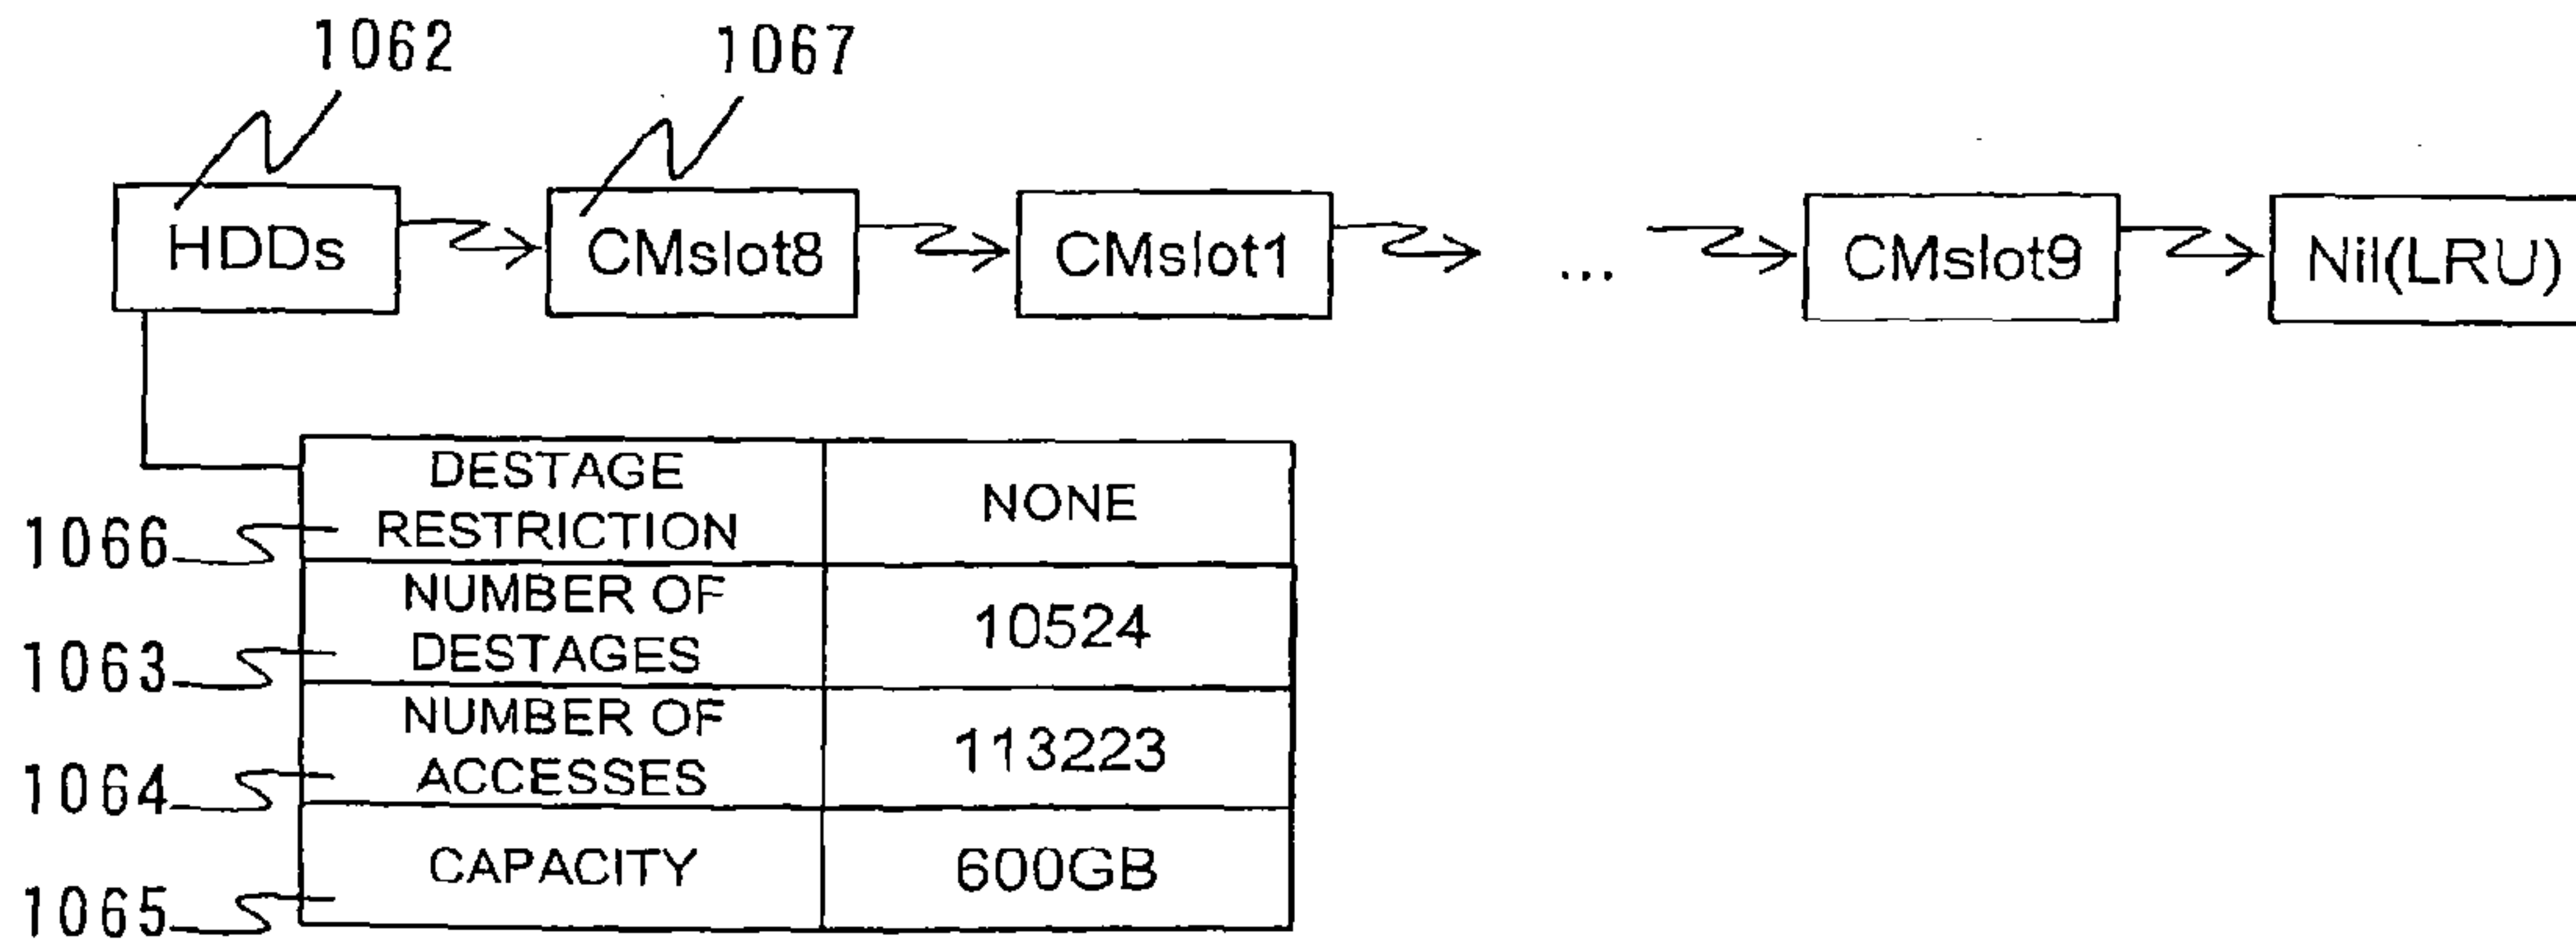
1062

1067

HDDs

CMslot8

CMslot1

...

CMslot9

Nil(LRU)

| DESTAGE RESTRICTION | NONE |
|---|---|
| NUMBER OF DESTAGES | 10524 |
| NUMBER OF ACCESSES | 113223 |
| CAPACITY | 600GB |

1066

1063

1064

1065